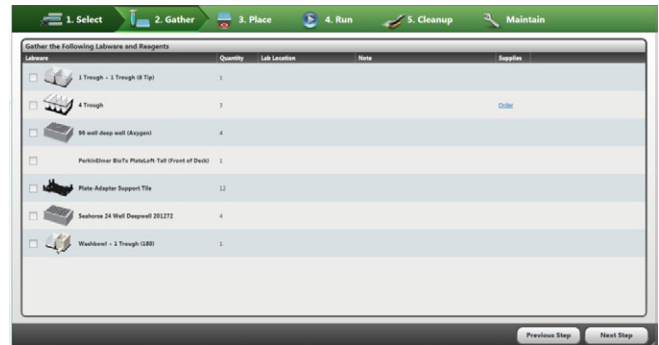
1. Select 2. Gather 3. Place 4. Run 5. Cleanup Maintain

Gather the Following Labware and Reagents

| Labware | Quantity | Lab Location | Note | Supplies |
|---|---|---|---|---|
| 1 Trough - 1 Trough (8 Tip) | 1 | | | |
| 4 Trough | 3 | | | Order |
| 96 well deep well (Axygen) | 4 | | | |
| PerkinElmer BioTx PlateLoft-Tall (Front of Deck) | 1 | | | |
| Plate-Adapter Support Tile | 12 | | | |
| Seahorse 24 Well Deepwell 201272 | 4 | | | |
| Washbowl - 1 Trough (180) | 1 | | | |

Previous Step Next Step